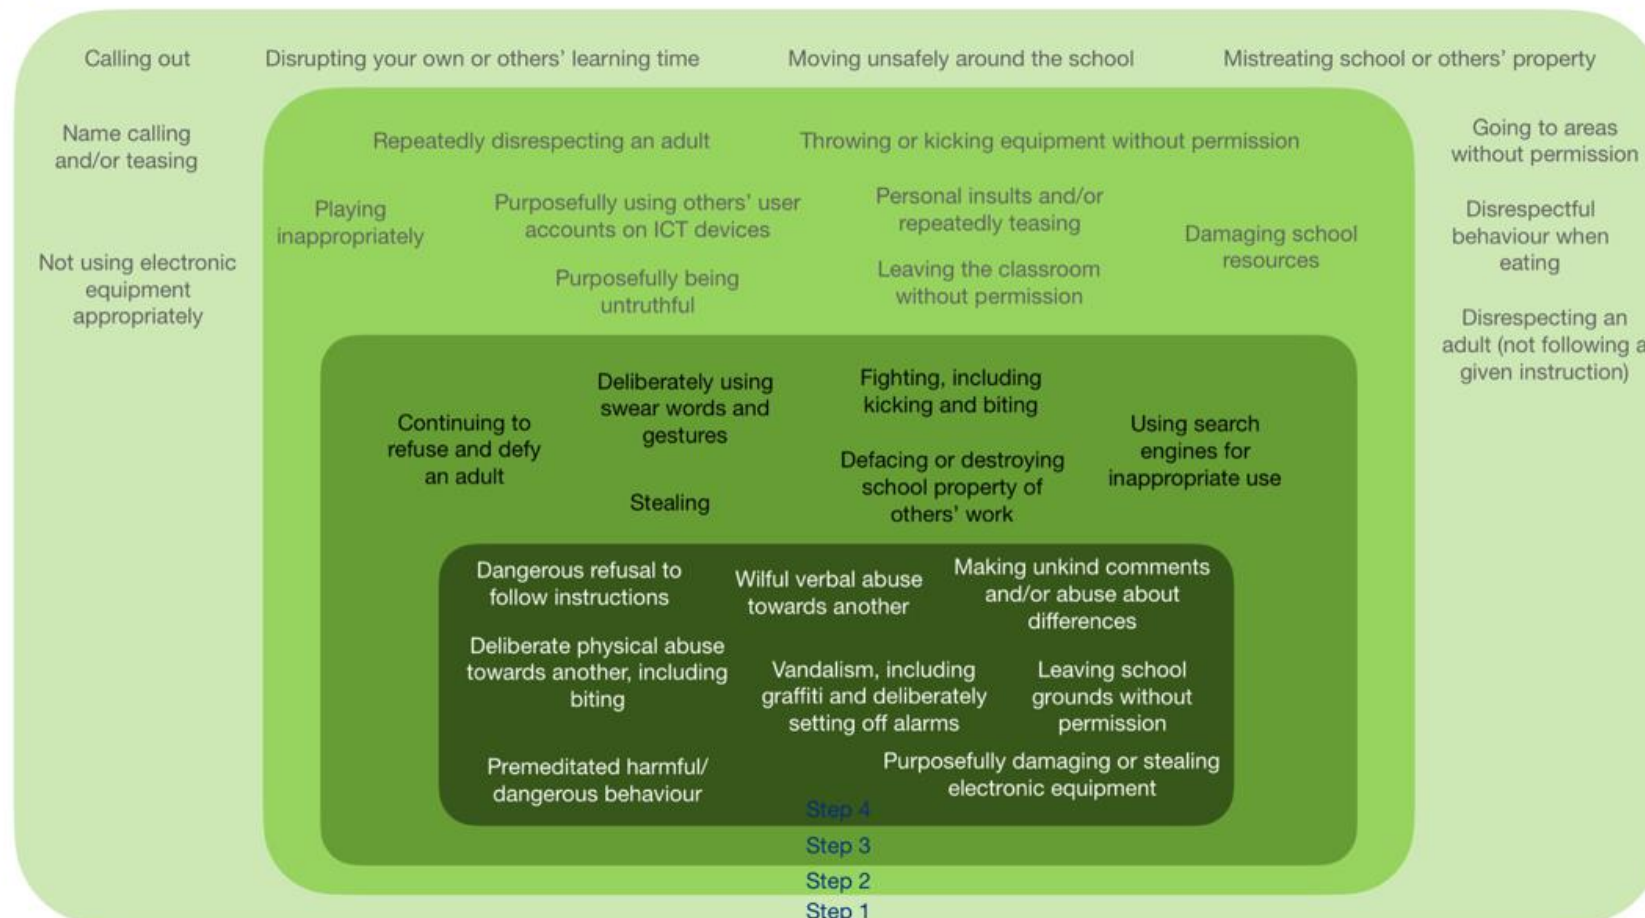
Calling out

Disrupting your own or others' learning time

Moving unsafely around the school

Mistreating school or others' property

Name calling and/or teasing

Not using electronic equipment appropriately

Going to areas without permission

Disrespectful behaviour when eating

Disrespecting an adult (not following a given instruction)

Repeatedly disrespecting an adult

Throwing or kicking equipment without permission

Playing inappropriately

Purposefully using others' user accounts on ICT devices

Personal insults and/or repeatedly teasing

Damaging school resources

Purposefully being untruthful

Leaving the classroom without permission

Continuing to refuse and defy an adult

Deliberately using swear words and gestures

Fighting, including kicking and biting

Using search engines for inappropriate use

Stealing

Defacing or destroying school property of others' work

Dangerous refusal to follow instructions

Wilful verbal abuse towards another

Making unkind comments and/or abuse about differences

Deliberate physical abuse towards another, including biting

Vandalism, including graffiti and deliberately setting off alarms

Leaving school grounds without permission

Premeditated harmful/ dangerous behaviour

Purposefully damaging or stealing electronic equipment

Step 4

Step 3

Step 2

Step 1